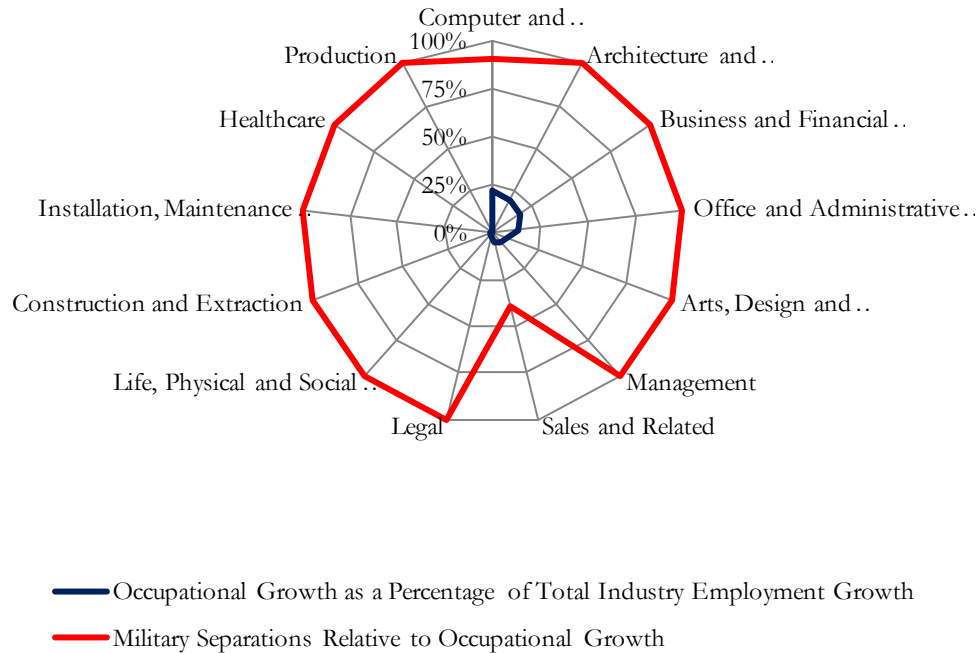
Computer and ..
100%
75%
50%
25%
0%
Architecture and ..
Business and Financial ..
Office and Administrative ..
Arts, Design and ..
Management
Sales and Related
Legal
Life, Physical and Social ..
Construction and Extraction
Installation, Maintenance ..
Healthcare
Production

Occupational Growth as a Percentage of Total Industry Employment Growth
Military Separations Relative to Occupational Growth